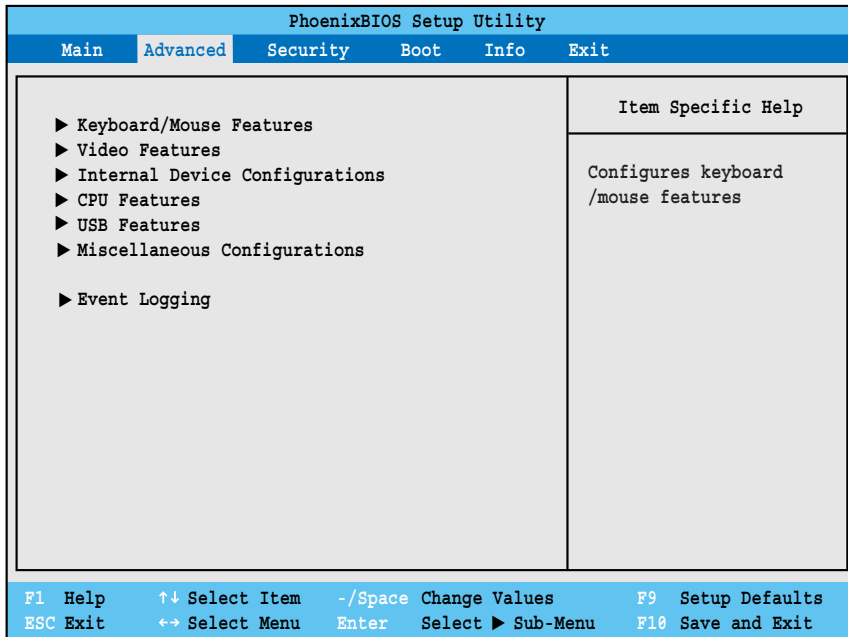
PhoenixBIOS Setup Utility

Main Advanced Security Boot Info Exit

▶ Keyboard/Mouse Features
▶ Video Features
▶ Internal Device Configurations
▶ CPU Features
▶ USB Features
▶ Miscellaneous Configurations

▶ Event Logging

Item Specific Help

Configures keyboard /mouse features

F1 Help ↑↓ Select Item -/Space Change Values F9 Setup Defaults
ESC Exit ↔ Select Menu Enter Select ▶ Sub-Menu F10 Save and Exit